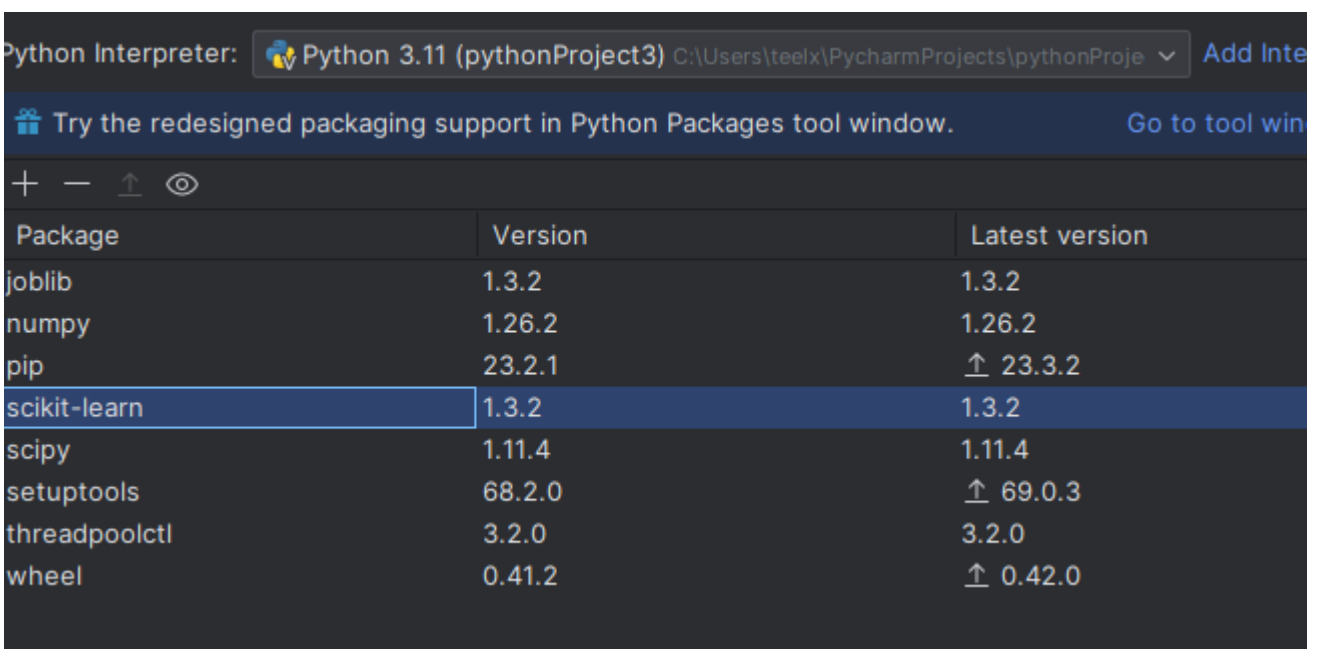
Python Interpreter: Python 3.11 (pythonProject3) C:\Users\teelx\PycharmProjects\pythonProje Add Inte

Try the redesigned packaging support in Python Packages tool window. Go to tool win

+ − ↑ ◎

| Package | Version | Latest version |
|---|---|---|
| joblib | 1.3.2 | 1.3.2 |
| numpy | 1.26.2 | 1.26.2 |
| pip | 23.2.1 | ↑ 23.3.2 |
| scikit-learn | 1.3.2 | 1.3.2 |
| scipy | 1.11.4 | 1.11.4 |
| setuptools | 68.2.0 | ↑ 69.0.3 |
| threadpoolctl | 3.2.0 | 3.2.0 |
| wheel | 0.41.2 | ↑ 0.42.0 |